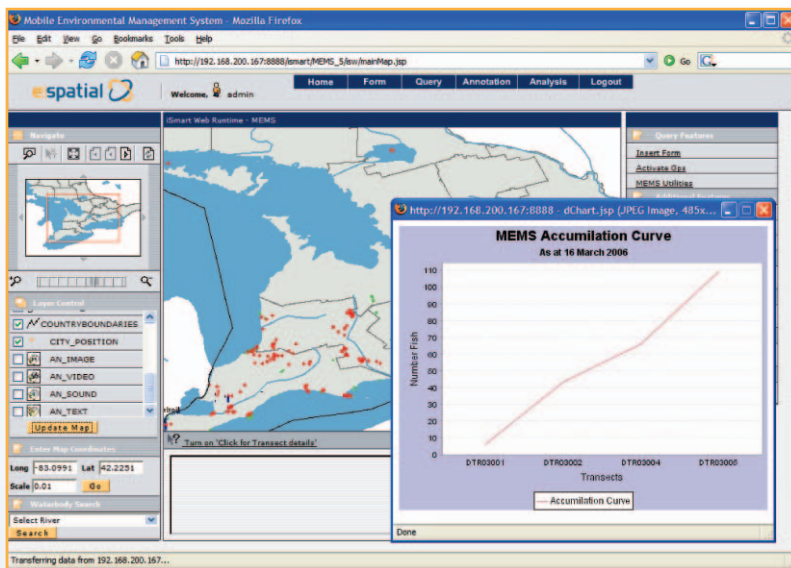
Mobile Environmental Management System - Mozilla Firefox

File Edit View Go Bookmarks Tools Help

http://192.168.200.167:8888/ismart/MEMS_5/ew/mainMap.jsp

Go

espatial

Welcome, admin

Home | Form | Query | Annotation | Analysis | Logout

iSmart Web Runtime - MEMS

Navigate

Layer Control

COUNTRYBOUNDARIES
CITY_POSITION
AN_IMAGE
AN_VIDEO
AN_SOUND
AN_TEXT

Update Map

Enter Map Coordinates

Long -83.0991 Lat 42.2251

Scale 0.01 Go

Waterbody Search

Select River

Search

Turn on 'Click for Transect details'

Query Features

Insert Form
Activate Gps
MEMS Utilities

http://192.168.200.167:8888 - dChart.jsp (JPEG Image, 485x...

MEMS Accumilation Curve

As at 16 March 2006

Number Fish

110
100
90
80
70
60
50
40
30
20
10
0

DTR03001 DTR03002 DTR03004 DTR03008

Transects

Accumilation Curve

Done

Transferring data from 192.168.200.167...